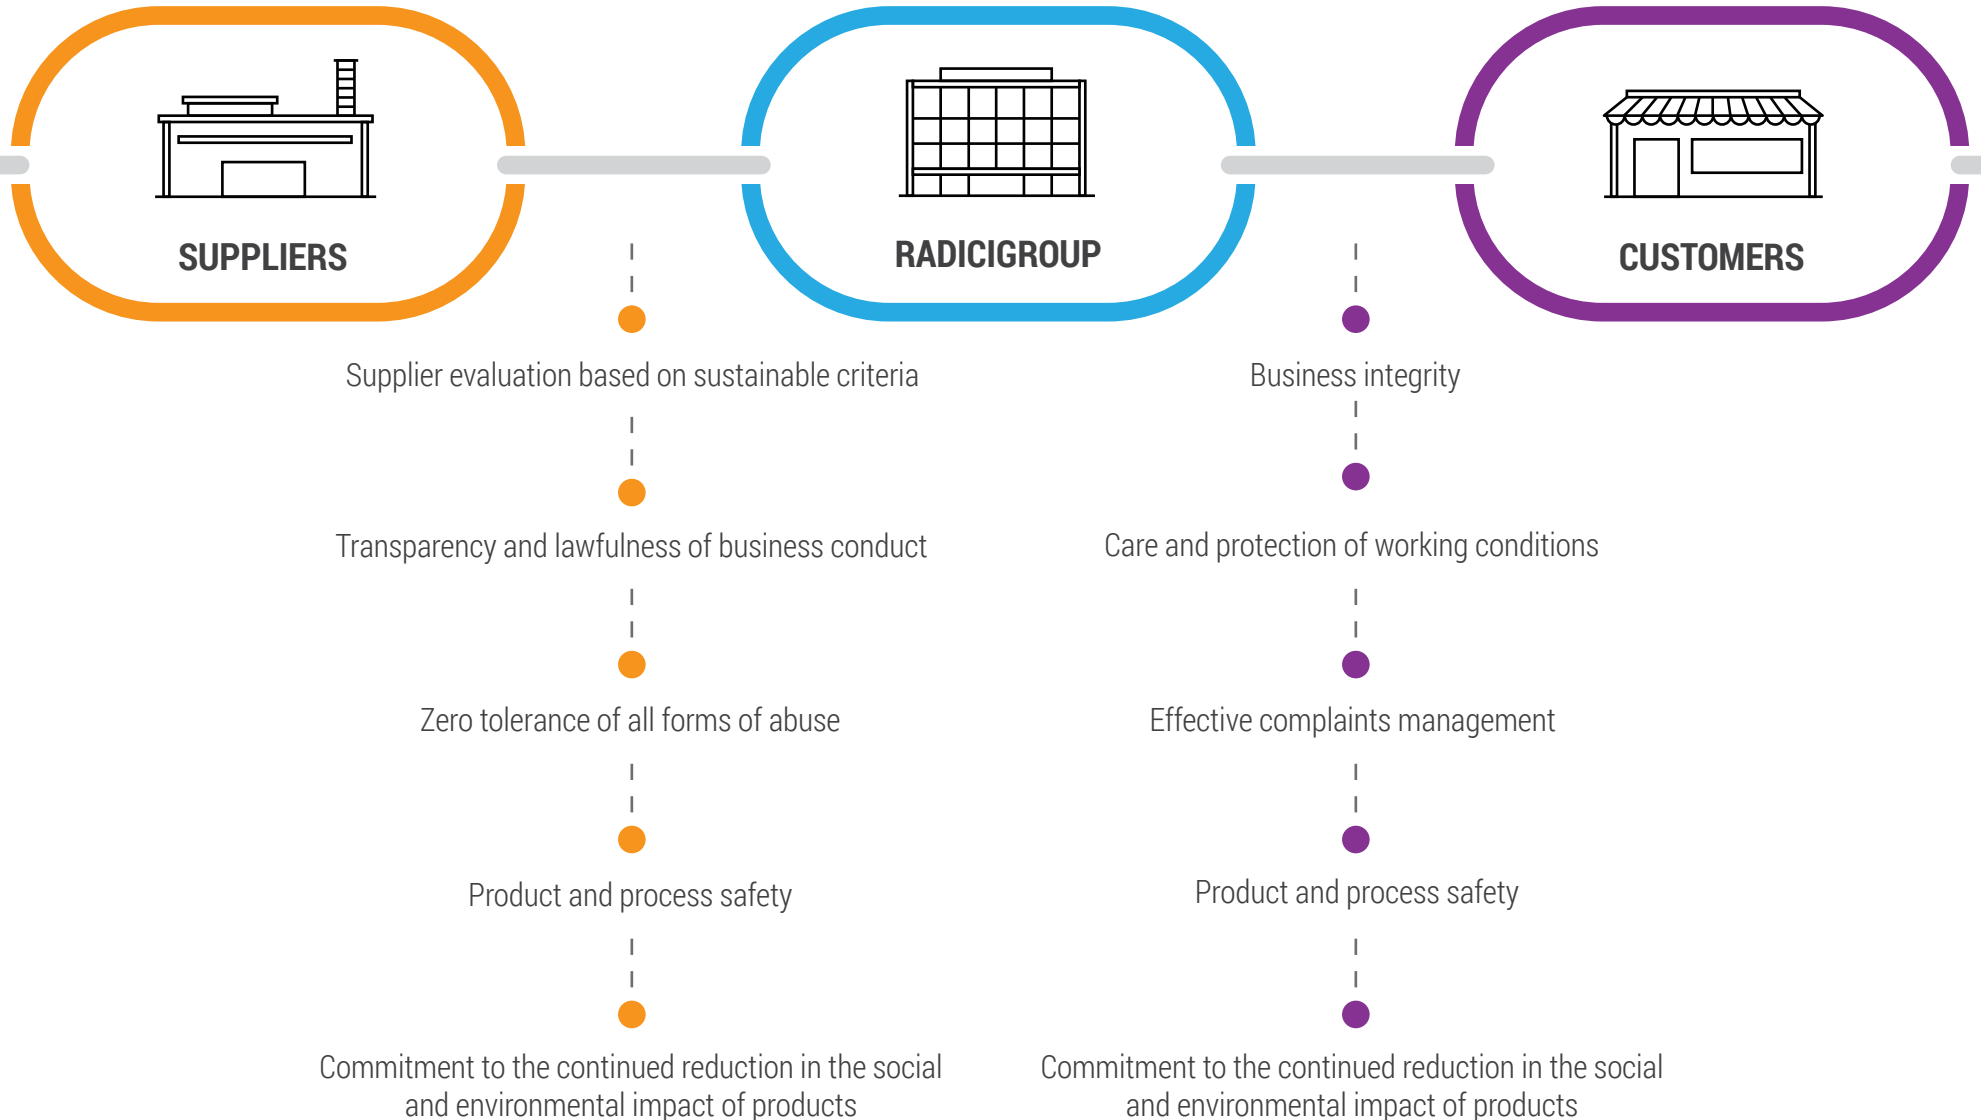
SUPPLIERS

RADICIGROUP

CUSTOMERS

Supplier evaluation based on sustainable criteria

Transparency and lawfulness of business conduct

Zero tolerance of all forms of abuse

Product and process safety

Commitment to the continued reduction in the social and environmental impact of products

Business integrity

Care and protection of working conditions

Effective complaints management

Product and process safety

Commitment to the continued reduction in the social and environmental impact of products